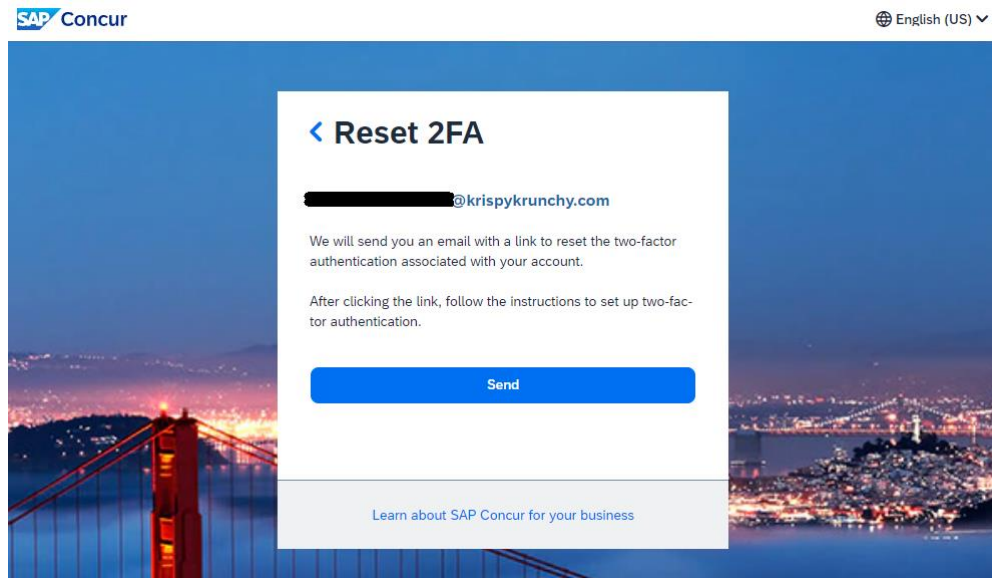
SAP Concur

English (US)

Reset 2FA

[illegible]@krispykrunchy.com

We will send you an email with a link to reset the two-factor authentication associated with your account.

After clicking the link, follow the instructions to set up two-factor authentication.

Send

Learn about SAP Concur for your business